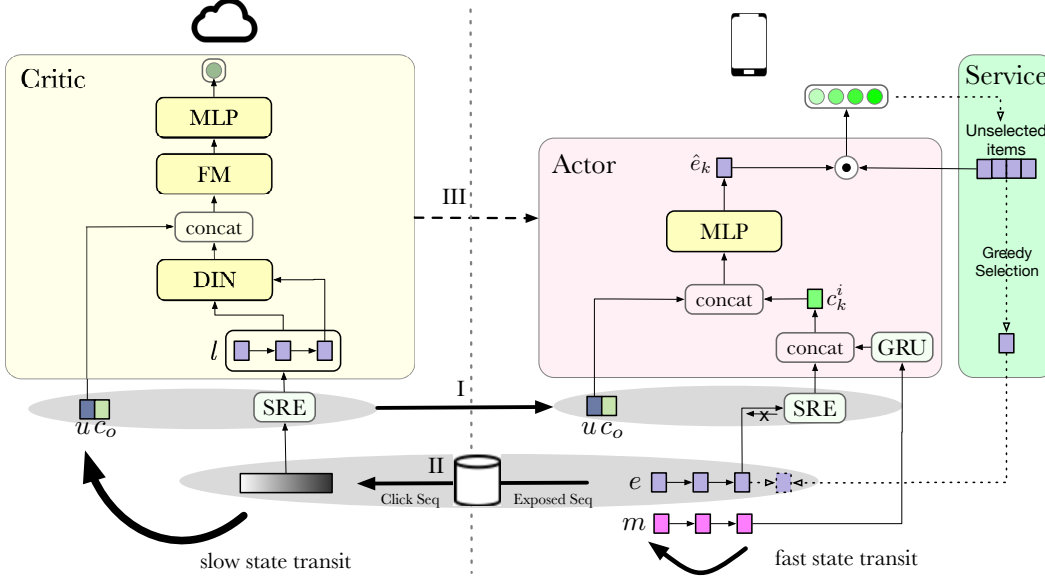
Critic

MLP

FM

concat

DIN

$l$

$u\,c_o$

SRE

III

I

II

Click Seq

Exposed Seq

slow state transit

Actor

$\hat{e}_k$

MLP

concat

$c_k^i$

concat

GRU

$u\,c_o$

SRE

x

$e$

$m$

fast state transit

Service

Unselected items

Greedy Selection